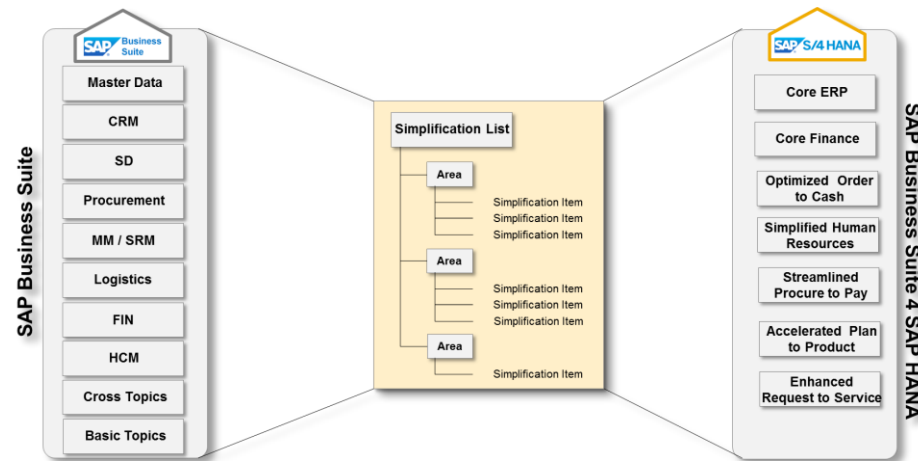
SAP Business Suite

SAP Business Suite

Master Data

CRM

SD

Procurement

MM / SRM

Logistics

FIN

HCM

Cross Topics

Basic Topics

Simplification List

Area

Simplification Item
Simplification Item
Simplification Item

Area

Simplification Item
Simplification Item
Simplification Item

Area

Simplification Item

SAP S/4 HANA

Core ERP

Core Finance

Optimized Order to Cash

Simplified Human Resources

Streamlined Procure to Pay

Accelerated Plan to Product

Enhanced Request to Service

SAP Business Suite 4 SAP HANA